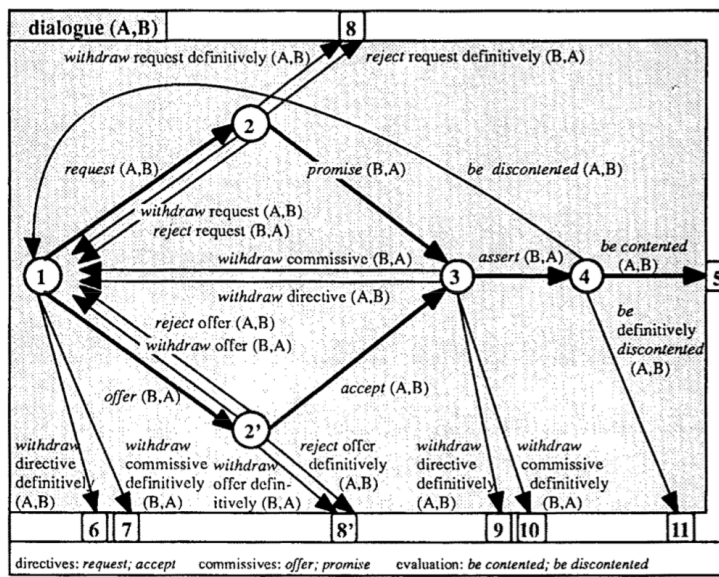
dialogue (A,B)

8

withdraw request definitively (A,B)

reject request definitively (B,A)

2

request (A,B)

promise (B,A)

be discontented (A,B)

withdraw request (A,B)
reject request (B,A)

1

withdraw commissive (B,A)

3

assert (B,A)

4

be contented (A,B)

5

withdraw directive (A,B)

reject offer (A,B)
withdraw offer (B,A)

be definitively discontented (A,B)

offer (B,A)

accept (A,B)

2'

withdraw directive definitively (A,B)

withdraw commissive definitively (B,A)

withdraw offer definitively (B,A)

reject offer definitively (A,B)

withdraw directive definitively (A,B)

withdraw commissive definitively (B,A)

6

7

8'

9

10

11

directives: request; accept commissives: offer; promise evaluation: be contented; be discontented